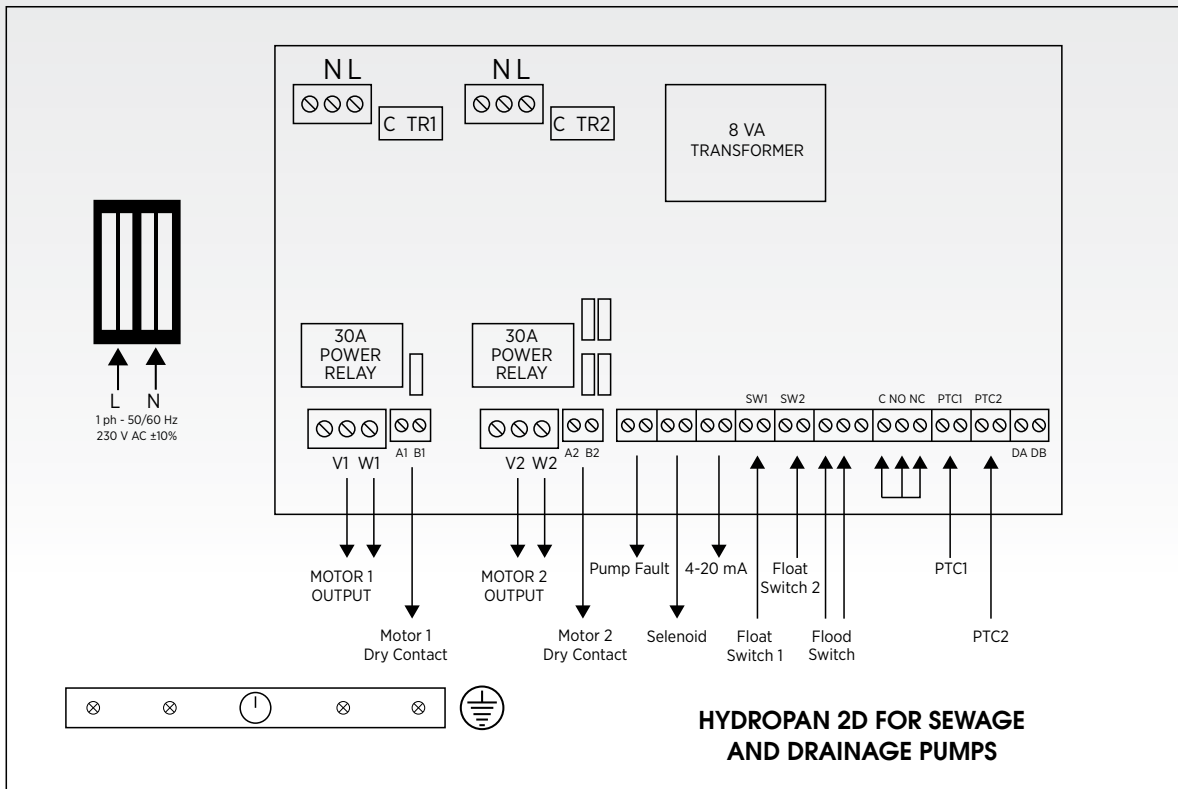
N L

C TR1

N L

C TR2

8 VA
TRANSFORMER

L N
1 ph - 50/60 Hz
230 V AC ±10%

30A
POWER
RELAY

30A
POWER
RELAY

V1 W1 A1 B1

V2 W2 A2 B2

SW1 SW2

C NO NC PTC1 PTC2

DA DB

MOTOR 1
OUTPUT

Motor 1
Dry Contact

MOTOR 2
OUTPUT

Motor 2
Dry Contact

Pump Fault

Selenoid

4-20 mA

Float
Switch 1

Float
Switch 2

Flood
Switch

PTC1

PTC2

HYDROPAN 2D FOR SEWAGE
AND DRAINAGE PUMPS